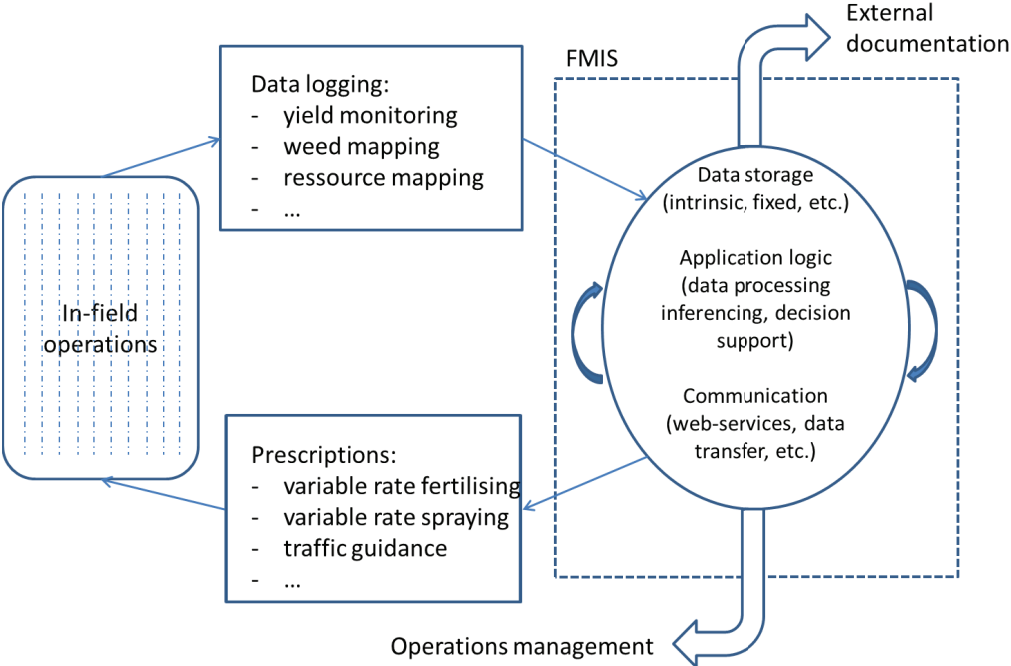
External documentation

FMIS

Data logging:
- yield monitoring
- weed mapping
- ressource mapping
- ...

In-field operations

Data storage (intrinsic, fixed, etc.)

Application logic (data processing inferencing, decision support)

Communication (web-services, data transfer, etc.)

Prescriptions:
- variable rate fertilising
- variable rate spraying
- traffic guidance
- ...

Operations management